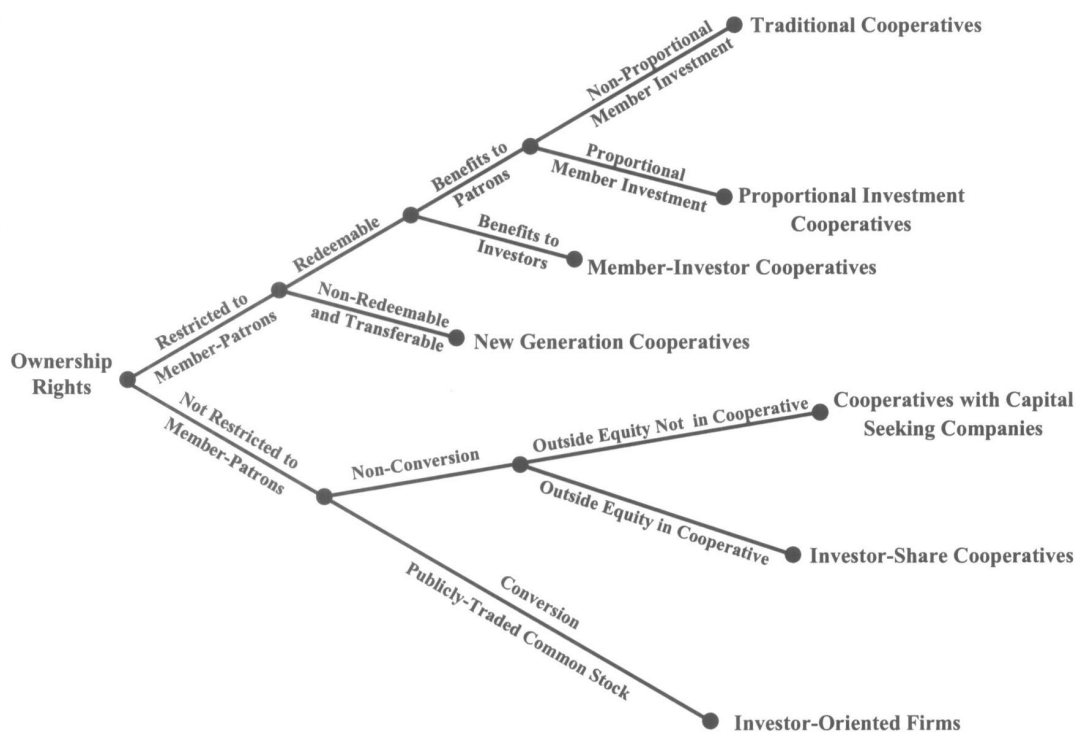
Ownership Rights

Restricted to Member-Patrons

Redeemable

Benefits to Patrons

Non-Proportional Member Investment

Traditional Cooperatives

Proportional Member Investment

Proportional Investment Cooperatives

Benefits to Investors

Member-Investor Cooperatives

Non-Redeemable and Transferable

New Generation Cooperatives

Not Restricted to Member-Patrons

Non-Conversion

Outside Equity Not in Cooperative

Cooperatives with Capital Seeking Companies

Outside Equity in Cooperative

Investor-Share Cooperatives

Conversion

Publicly-Traded Common Stock

Investor-Oriented Firms